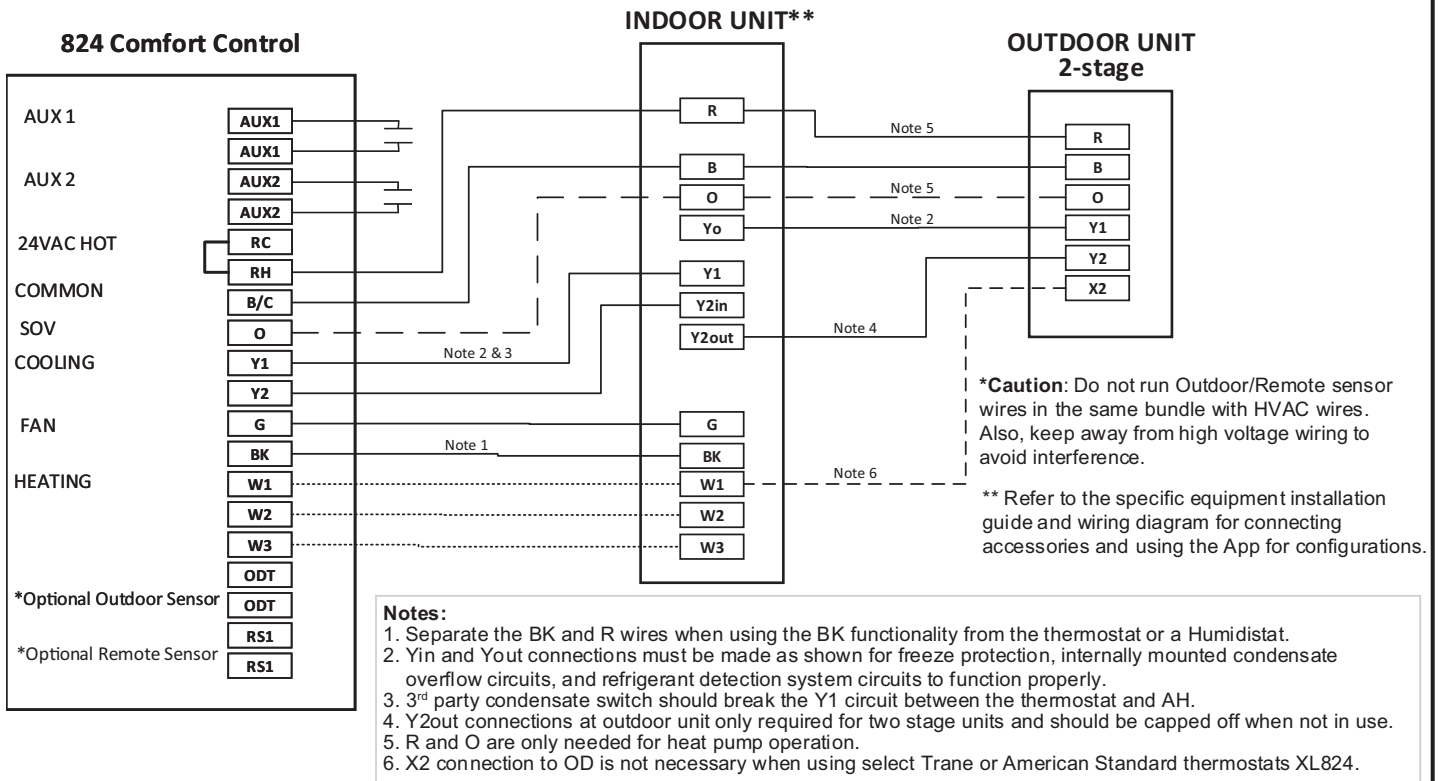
824 Comfort Control

AUX 1
AUX1
AUX1
AUX 2
AUX2
AUX2
24VAC HOT
RC
RH
COMMON
B/C
SOV
O
COOLING
Y1
Y2
FAN
G
BK
HEATING
W1
W2
W3
ODT
*Optional Outdoor Sensor
ODT
RS1
*Optional Remote Sensor
RS1

INDOOR UNIT**

R
B
O
Yo
Y1
Y2in
Y2out
G
BK
W1
W2
W3

OUTDOOR UNIT
2-stage

R
B
O
Y1
Y2
X2

Note 5
Note 5
Note 2
Note 4
Note 2 & 3
Note 1
Note 6

***Caution**: Do not run Outdoor/Remote sensor wires in the same bundle with HVAC wires. Also, keep away from high voltage wiring to avoid interference.

** Refer to the specific equipment installation guide and wiring diagram for connecting accessories and using the App for configurations.

**Notes:**
1. Separate the BK and R wires when using the BK functionality from the thermostat or a Humidistat.
2. Yin and Yout connections must be made as shown for freeze protection, internally mounted condensate overflow circuits, and refrigerant detection system circuits to function properly.
3. 3$^{rd}$ party condensate switch should break the Y1 circuit between the thermostat and AH.
4. Y2out connections at outdoor unit only required for two stage units and should be capped off when not in use.
5. R and O are only needed for heat pump operation.
6. X2 connection to OD is not necessary when using select Trane or American Standard thermostats XL824.